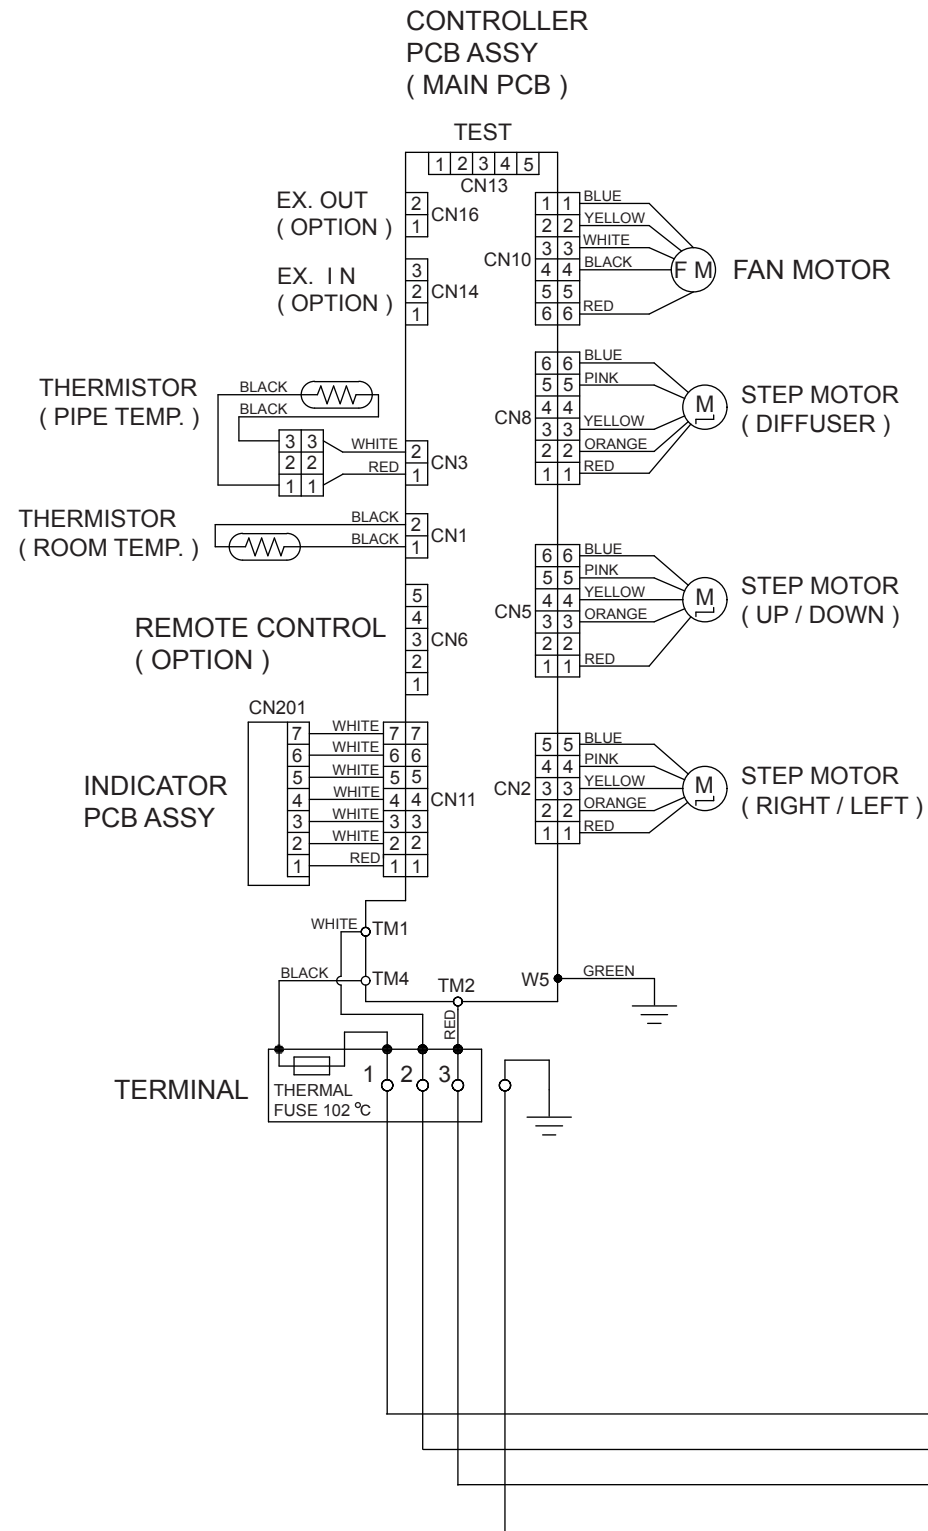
CONTROLLER
PCB ASSY
( MAIN PCB )

TEST
1 2 3 4 5
CN13

EX. OUT
( OPTION )
2
1
CN16

EX. I N
( OPTION )
3
2
1
CN14

1 1 BLUE
2 2 YELLOW
3 3 WHITE
4 4 BLACK
5 5
6 6 RED
CN10
F M
FAN MOTOR

THERMISTOR
( PIPE TEMP. )
BLACK
BLACK
3 3
2 2
1 1
WHITE
RED
2
1
CN3

6 6 BLUE
5 5 PINK
4 4
3 3 YELLOW
2 2 ORANGE
1 1 RED
CN8
M
STEP MOTOR
( DIFFUSER )

THERMISTOR
( ROOM TEMP. )
BLACK
BLACK
2
1
CN1

6 6 BLUE
5 5 PINK
4 4 YELLOW
3 3 ORANGE
2 2
1 1 RED
CN5
M
STEP MOTOR
( UP / DOWN )

REMOTE CONTROL
( OPTION )
5
4
3
2
1
CN6

CN201
7 WHITE 7 7
6 WHITE 6 6
5 WHITE 5 5
4 WHITE 4 4
3 WHITE 3 3
2 WHITE 2 2
1 RED 1 1
CN11
INDICATOR
PCB ASSY

5 5 BLUE
4 4 PINK
3 3 YELLOW
2 2 ORANGE
1 1 RED
CN2
M
STEP MOTOR
( RIGHT / LEFT )

WHITE
TM1
BLACK
TM4
TM2
RED
W5
GREEN

TERMINAL
THERMAL
FUSE 102 ℃
1 2 3